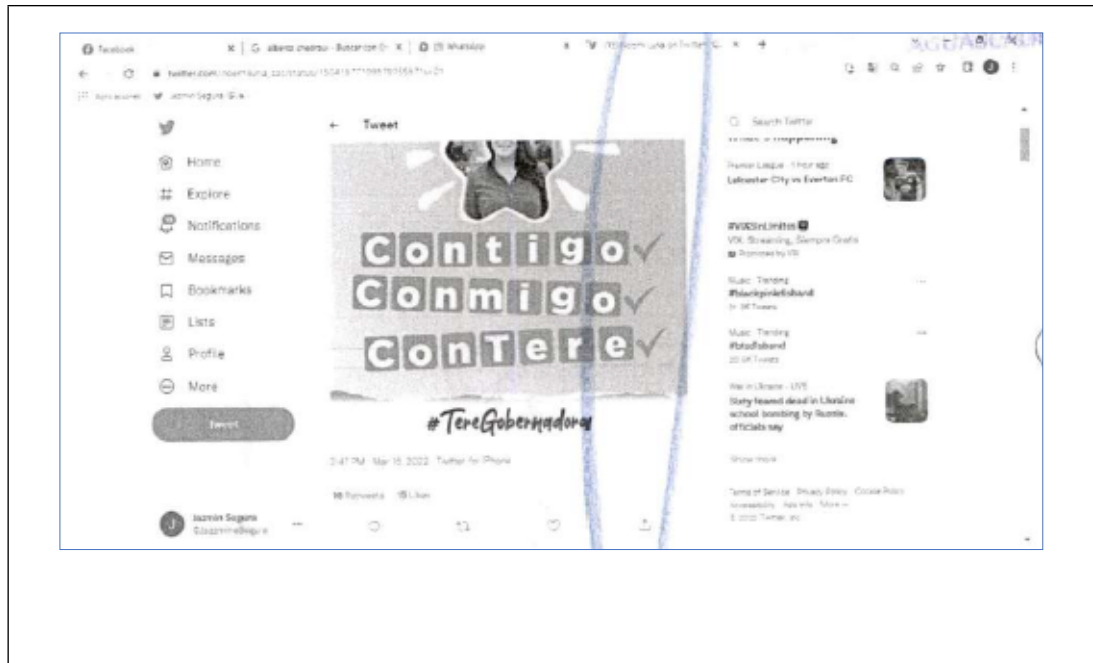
Facebook | alberto cheirou - Buscar con G | (3) WhatsApp | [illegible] Luna on Twitter

twitter.com/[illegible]/status/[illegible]

Aplicaciones | Jazmin Segura

Home
Explore
Notifications
Messages
Bookmarks
Lists
Profile
More
Tweet

Jazmin Segura
@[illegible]

Tweet

Contigo
Conmigo
ConTere

#TereGobernadora

3:47 PM · Mar 15, 2022 · Twitter for iPhone

16 Retweets 15 Likes

Search Twitter

What's happening

Premier League · 1 hour ago
Leicester City vs Everton FC

#VIXSinLimites
VIX. Streaming. Siempre Gratis
Promoted by VIX

Music · Trending
#blackpinkfsband
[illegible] Tweets

Music · Trending
#btsfsband
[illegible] Tweets

War in Ukraine · LIVE
Sixty feared dead in Ukraine school bombing by Russia, officials say

Show more

Terms of Service Privacy Policy Cookie Policy Accessibility Ads info More ...
© 2022 Twitter, Inc.